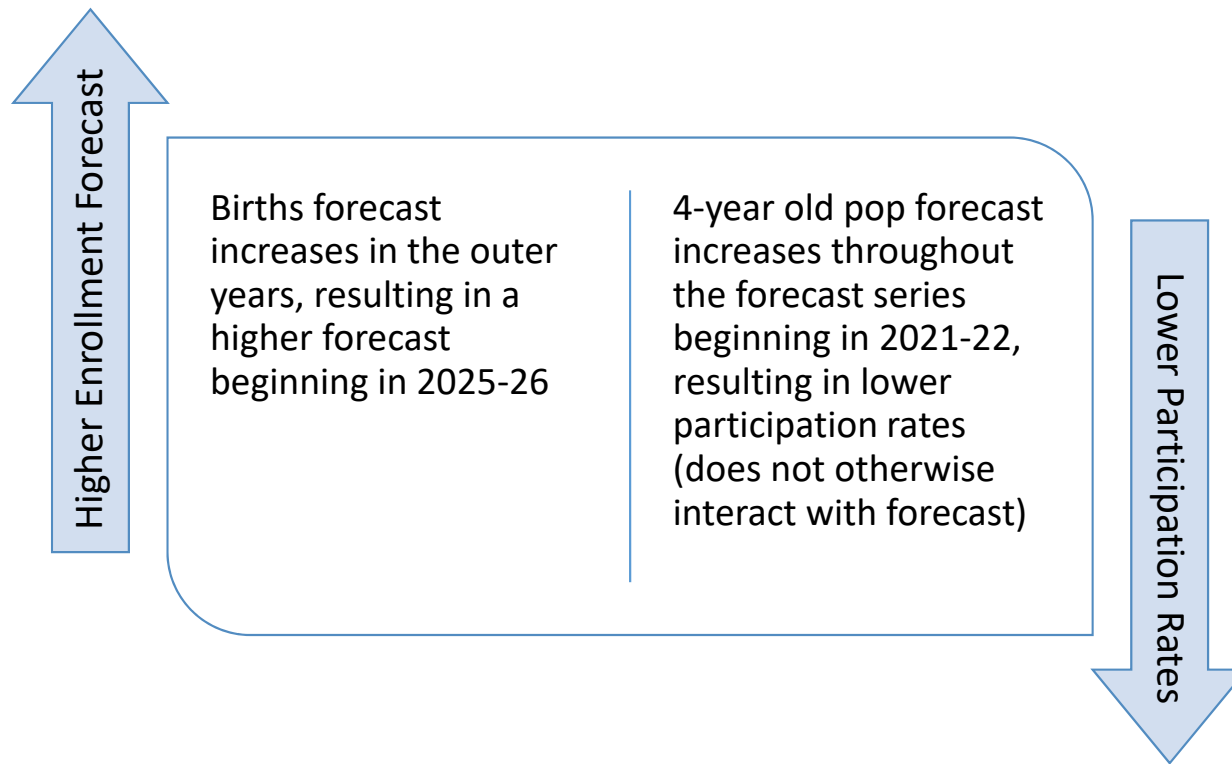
Higher Enrollment Forecast

Births forecast increases in the outer years, resulting in a higher forecast beginning in 2025-26

4-year old pop forecast increases throughout the forecast series beginning in 2021-22, resulting in lower participation rates (does not otherwise interact with forecast)

Lower Participation Rates